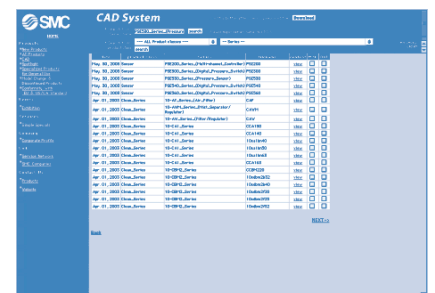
SMC

CAD System

Download

search

search

— ALL Product classes —

— Series —

| | | | | | |
|---|---|---|---|---|---|
| May 30, 2008 | Sensor | PSE200_Series_(Multi-channel_Controller) | PSE200 | view | |
| May 30, 2008 | Sensor | PSE300_Series_(Digital_Pressure_Switch) | PSE300 | view | |
| May 30, 2008 | Sensor | PSE500_Series_(Pressure_Sensor) | PSE500 | view | |
| May 30, 2008 | Sensor | PSE540_Series_(Digital_Pressure_Switch) | PSE540 | view | |
| May 30, 2008 | Sensor | PSE560_Series_(Digital_Pressure_Switch) | PSE560 | view | |
| Apr 01, 2007 | Clean_Series | 10-AF_Series_(Air_Filter) | 10AF | view | |
| Apr 01, 2007 | Clean_Series | 10-AFM_Series_(Mist_Separator/Regulator) | 10AFM | view | |
| Apr 01, 2007 | Clean_Series | 10-AW_Series_(Filter/Regulator) | 10AW | view | |
| Apr 01, 2007 | Clean_Series | 10-C_Series | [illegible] | view | |
| Apr 01, 2007 | Clean_Series | 10-C_Series | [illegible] | view | |
| Apr 01, 2007 | Clean_Series | 10-C_Series | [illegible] | view | |
| Apr 01, 2007 | Clean_Series | 10-C_Series | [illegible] | view | |
| Apr 01, 2007 | Clean_Series | 10-C_Series | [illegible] | view | |
| Apr 01, 2007 | Clean_Series | 10-C_Series | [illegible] | view | |
| Apr 01, 2007 | Clean_Series | 10-CDM2_Series | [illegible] | view | |
| Apr 01, 2007 | Clean_Series | 10-CDM2_Series | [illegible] | view | |
| Apr 01, 2007 | Clean_Series | 10-CDM2_Series | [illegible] | view | |
| Apr 01, 2007 | Clean_Series | 10-CDM2_Series | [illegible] | view | |
| Apr 01, 2007 | Clean_Series | 10-CDM2_Series | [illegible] | view | |
| Apr 01, 2007 | Clean_Series | 10-CDM2_Series | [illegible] | view | |

NEXT >>

Back

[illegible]